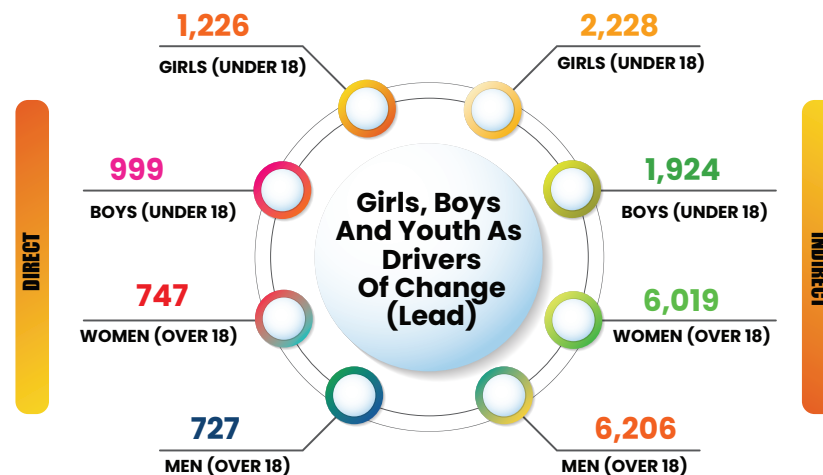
1,226
GIRLS (UNDER 18)

999
BOYS (UNDER 18)

747
WOMEN (OVER 18)

727
MEN (OVER 18)

DIRECT

Girls, Boys And Youth As Drivers Of Change (Lead)

2,228
GIRLS (UNDER 18)

1,924
BOYS (UNDER 18)

6,019
WOMEN (OVER 18)

6,206
MEN (OVER 18)

INDIRECT